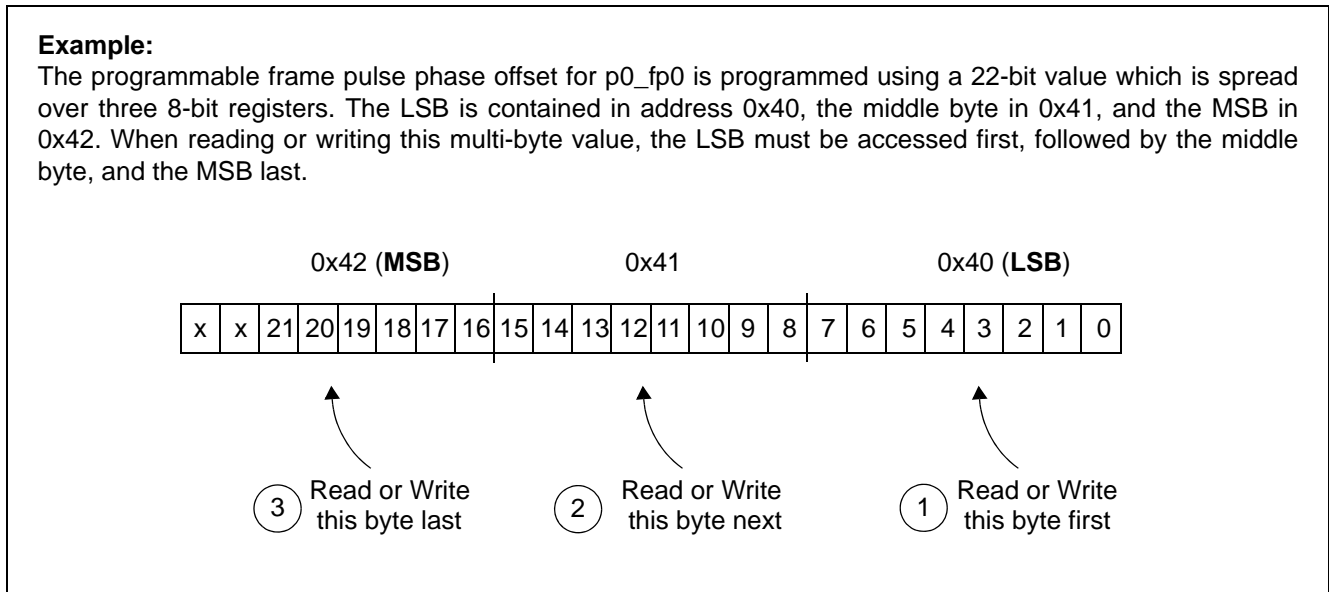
**Example:**
The programmable frame pulse phase offset for p0_fp0 is programmed using a 22-bit value which is spread over three 8-bit registers. The LSB is contained in address 0x40, the middle byte in 0x41, and the MSB in 0x42. When reading or writing this multi-byte value, the LSB must be accessed first, followed by the middle byte, and the MSB last.

0x42 (**MSB**)    0x41    0x40 (**LSB**)

| x | x | 21 | 20 | 19 | 18 | 17 | 16 | 15 | 14 | 13 | 12 | 11 | 10 | 9 | 8 | 7 | 6 | 5 | 4 | 3 | 2 | 1 | 0 |
|---|---|---|---|---|---|---|---|---|---|---|---|---|---|---|---|---|---|---|---|---|---|---|---|

3 Read or Write this byte last

2 Read or Write this byte next

1 Read or Write this byte first